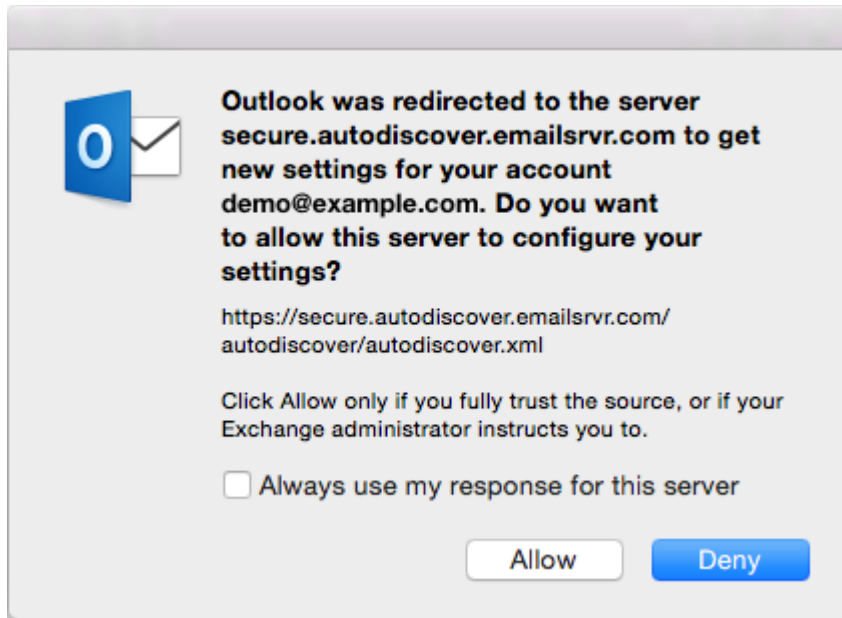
O

Outlook was redirected to the server secure.autodiscover.emailsrvr.com to get new settings for your account demo@example.com. Do you want to allow this server to configure your settings?

https://secure.autodiscover.emailsrvr.com/autodiscover/autodiscover.xml

Click Allow only if you fully trust the source, or if your Exchange administrator instructs you to.

Always use my response for this server

Allow

Deny